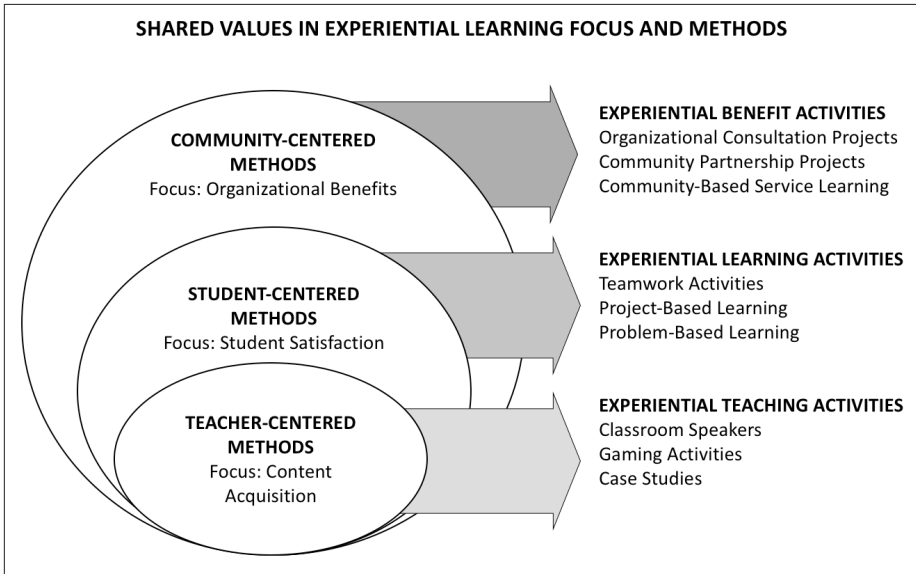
SHARED VALUES IN EXPERIENTIAL LEARNING FOCUS AND METHODS

COMMUNITY-CENTERED METHODS
Focus: Organizational Benefits

EXPERIENTIAL BENEFIT ACTIVITIES
Organizational Consultation Projects
Community Partnership Projects
Community-Based Service Learning

STUDENT-CENTERED METHODS
Focus: Student Satisfaction

EXPERIENTIAL LEARNING ACTIVITIES
Teamwork Activities
Project-Based Learning
Problem-Based Learning

TEACHER-CENTERED METHODS
Focus: Content Acquisition

EXPERIENTIAL TEACHING ACTIVITIES
Classroom Speakers
Gaming Activities
Case Studies